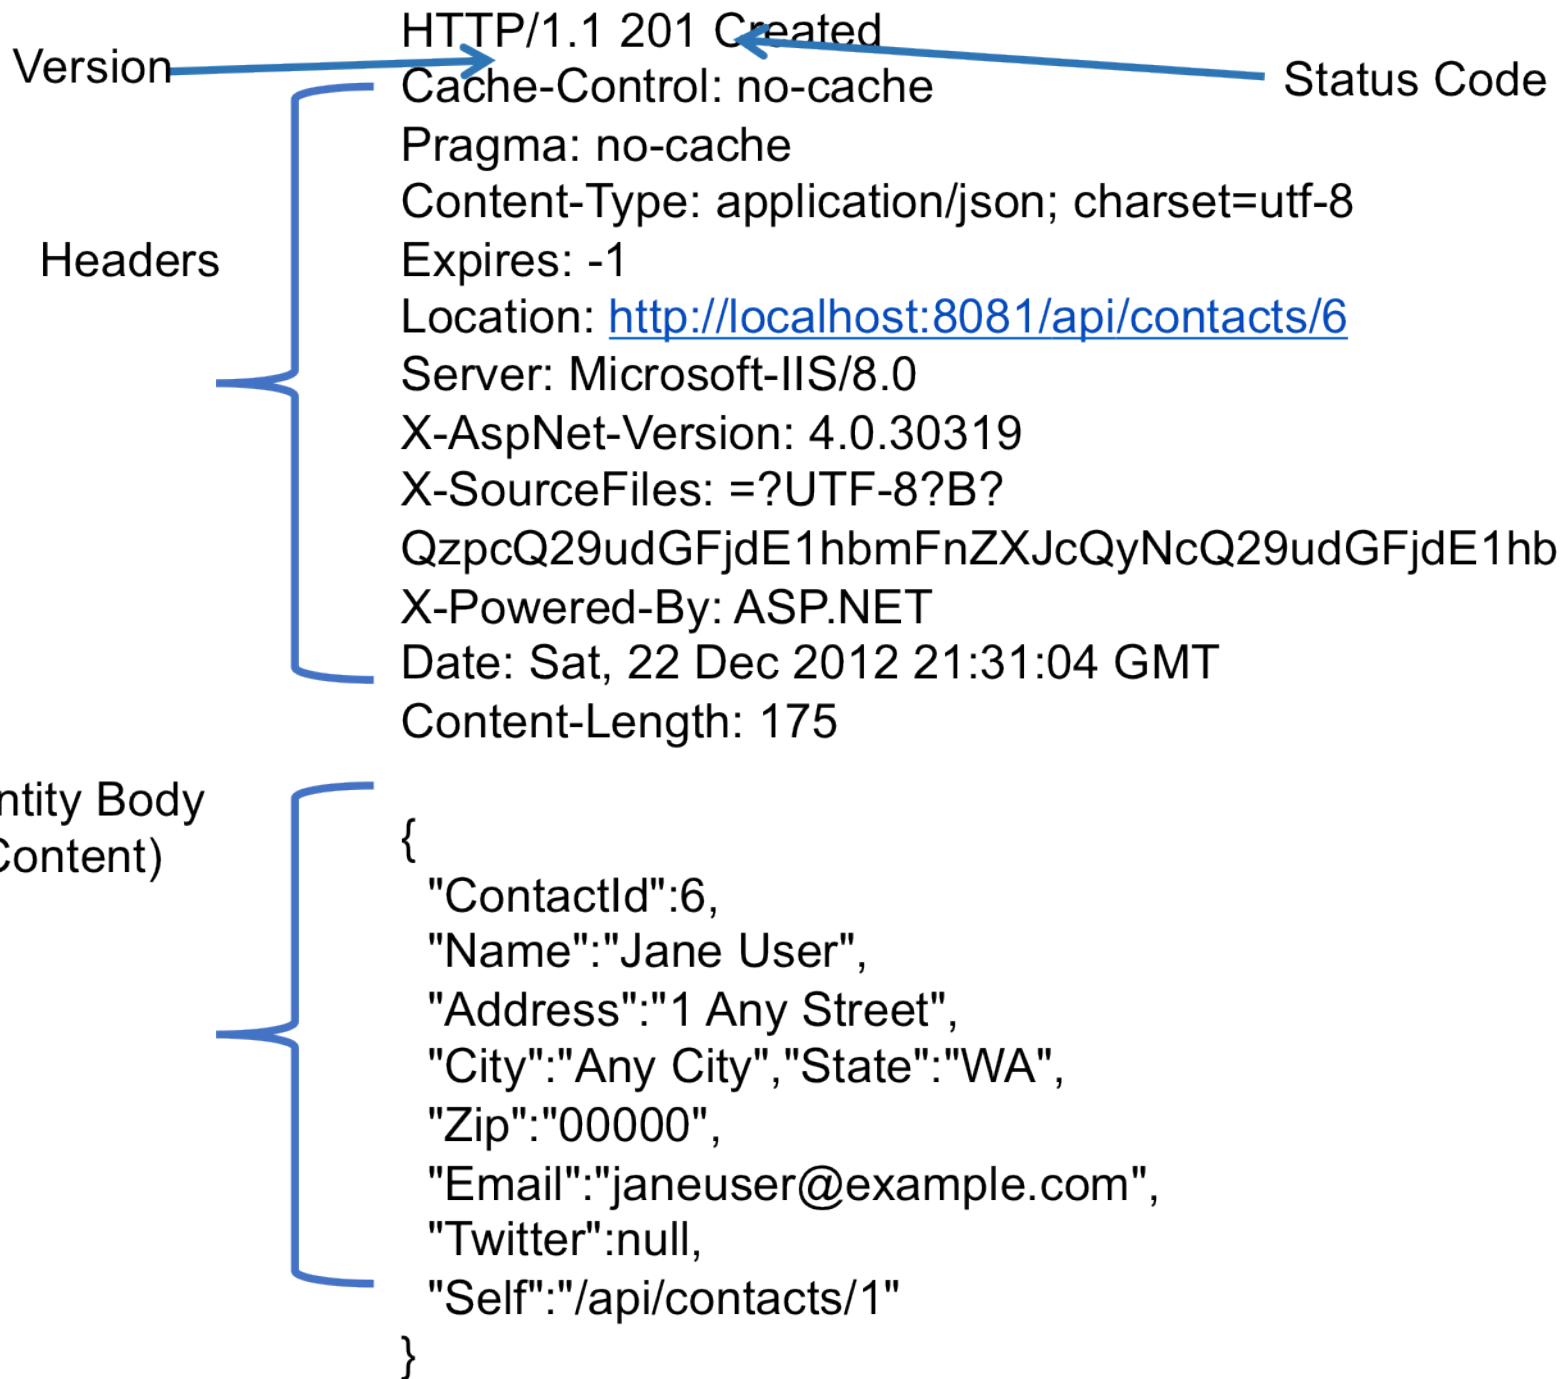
Version

HTTP/1.1 201 Created

Status Code

Headers

Cache-Control: no-cache
Pragma: no-cache
Content-Type: application/json; charset=utf-8
Expires: -1
Location: http://localhost:8081/api/contacts/6
Server: Microsoft-IIS/8.0
X-AspNet-Version: 4.0.30319
X-SourceFiles: =?UTF-8?B?
QzpcQ29udGFjdE1hbmFnZXJcQyNcQ29udGFjdE1hb
X-Powered-By: ASP.NET
Date: Sat, 22 Dec 2012 21:31:04 GMT
Content-Length: 175

ntity Body
Content)

{
"ContactId":6,
"Name":"Jane User",
"Address":"1 Any Street",
"City":"Any City","State":"WA",
"Zip":"00000",
"Email":"janeuser@example.com",
"Twitter":null,
"Self":"/api/contacts/1"
}